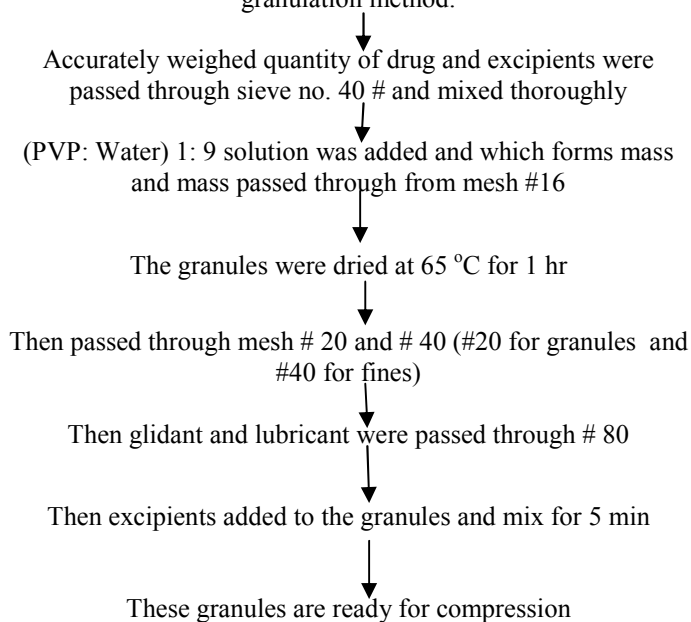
granulation method.

Accurately weighed quantity of drug and excipients were passed through sieve no. 40 # and mixed thoroughly

(PVP: Water) 1: 9 solution was added and which forms mass and mass passed through from mesh #16

The granules were dried at 65 $^{o}$C for 1 hr

Then passed through mesh # 20 and # 40 (#20 for granules and #40 for fines)

Then glidant and lubricant were passed through # 80

Then excipients added to the granules and mix for 5 min

These granules are ready for compression